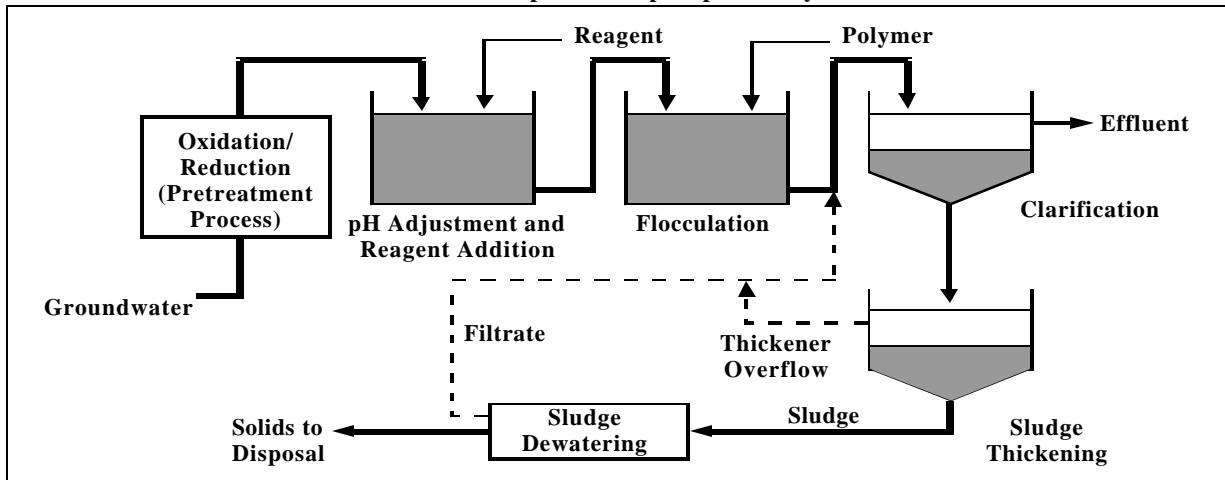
Reagent

Polymer

Oxidation/ Reduction (Pretreatment Process)

Effluent

pH Adjustment and Reagent Addition

Flocculation

Clarification

Groundwater

Filtrate

Thickener Overflow

Sludge

Solids to Disposal

Sludge Dewatering

Sludge Thickening